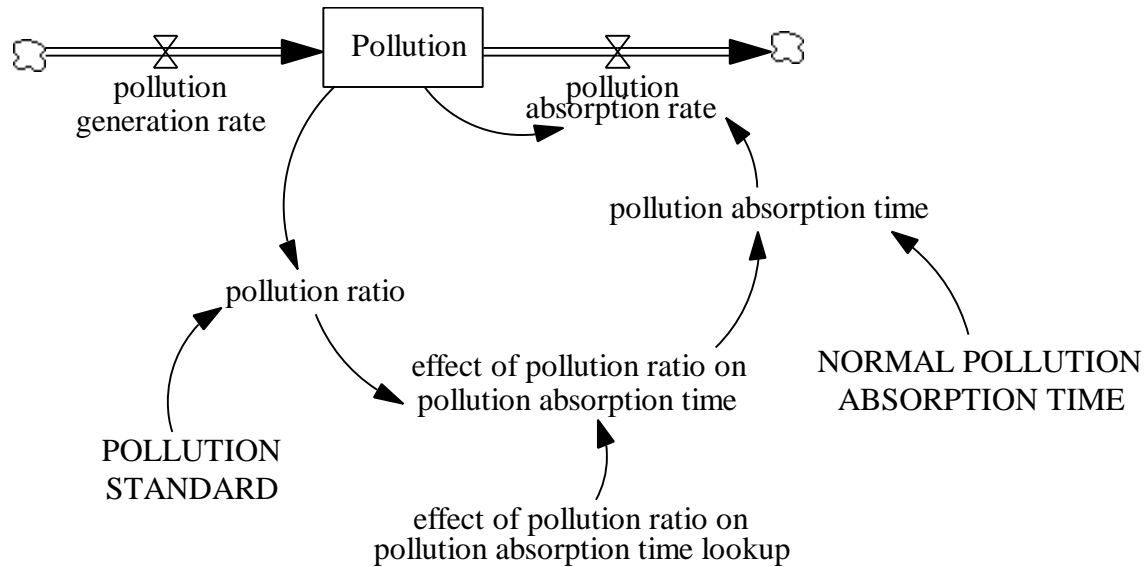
pollution generation rate

Pollution

pollution absorption rate

pollution absorption time

pollution ratio

effect of pollution ratio on pollution absorption time

NORMAL POLLUTION ABSORPTION TIME

POLLUTION STANDARD

effect of pollution ratio on pollution absorption time lookup